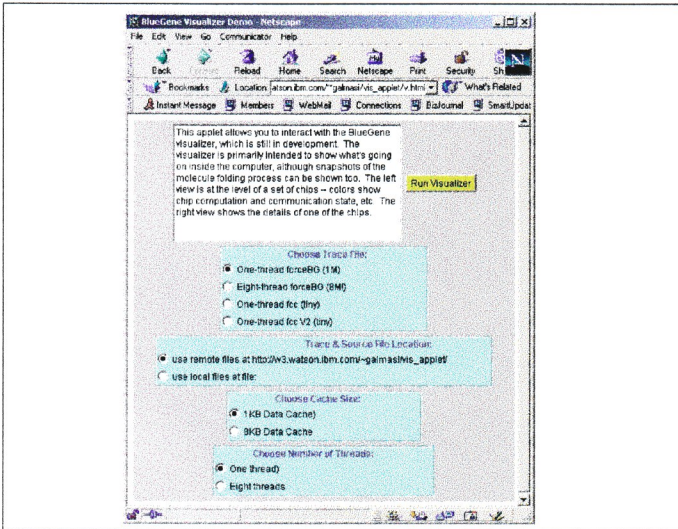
BlueGene Visualizer Demo - Netscape

File Edit View Go Communicator Help

Back Forward Reload Home Search Netscape Print Security Sh

Bookmarks Location: atson.ibm.com/~gaimasi/vis_applet/v.html What's Related

Instant Message Members WebMail Connections BizJournal SmartUpdat

This applet allows you to interact with the BlueGene visualizer, which is still in development. The visualizer is primarily intended to show what's going on inside the computer, although snapshots of the molecule folding process can be shown too. The left view is at the level of a set of chips -- colors show chip computation and communication state, etc. The right view shows the details of one of the chips.

Run Visualizer

Choose Trace File:

One-thread forceBG (1M)

Eight-thread forceBG (8M)

One-thread fcc (tiny)

One-thread fcc V2 (tiny)

Trace & Source File Location:

use remote files at http://w3.watson.ibm.com/~gaimasi/vis_applet/

use local files at file:

Choose Cache Size:

1KB Data Cache

8KB Data Cache

Choose Number of Threads:

One thread)

Eight threads